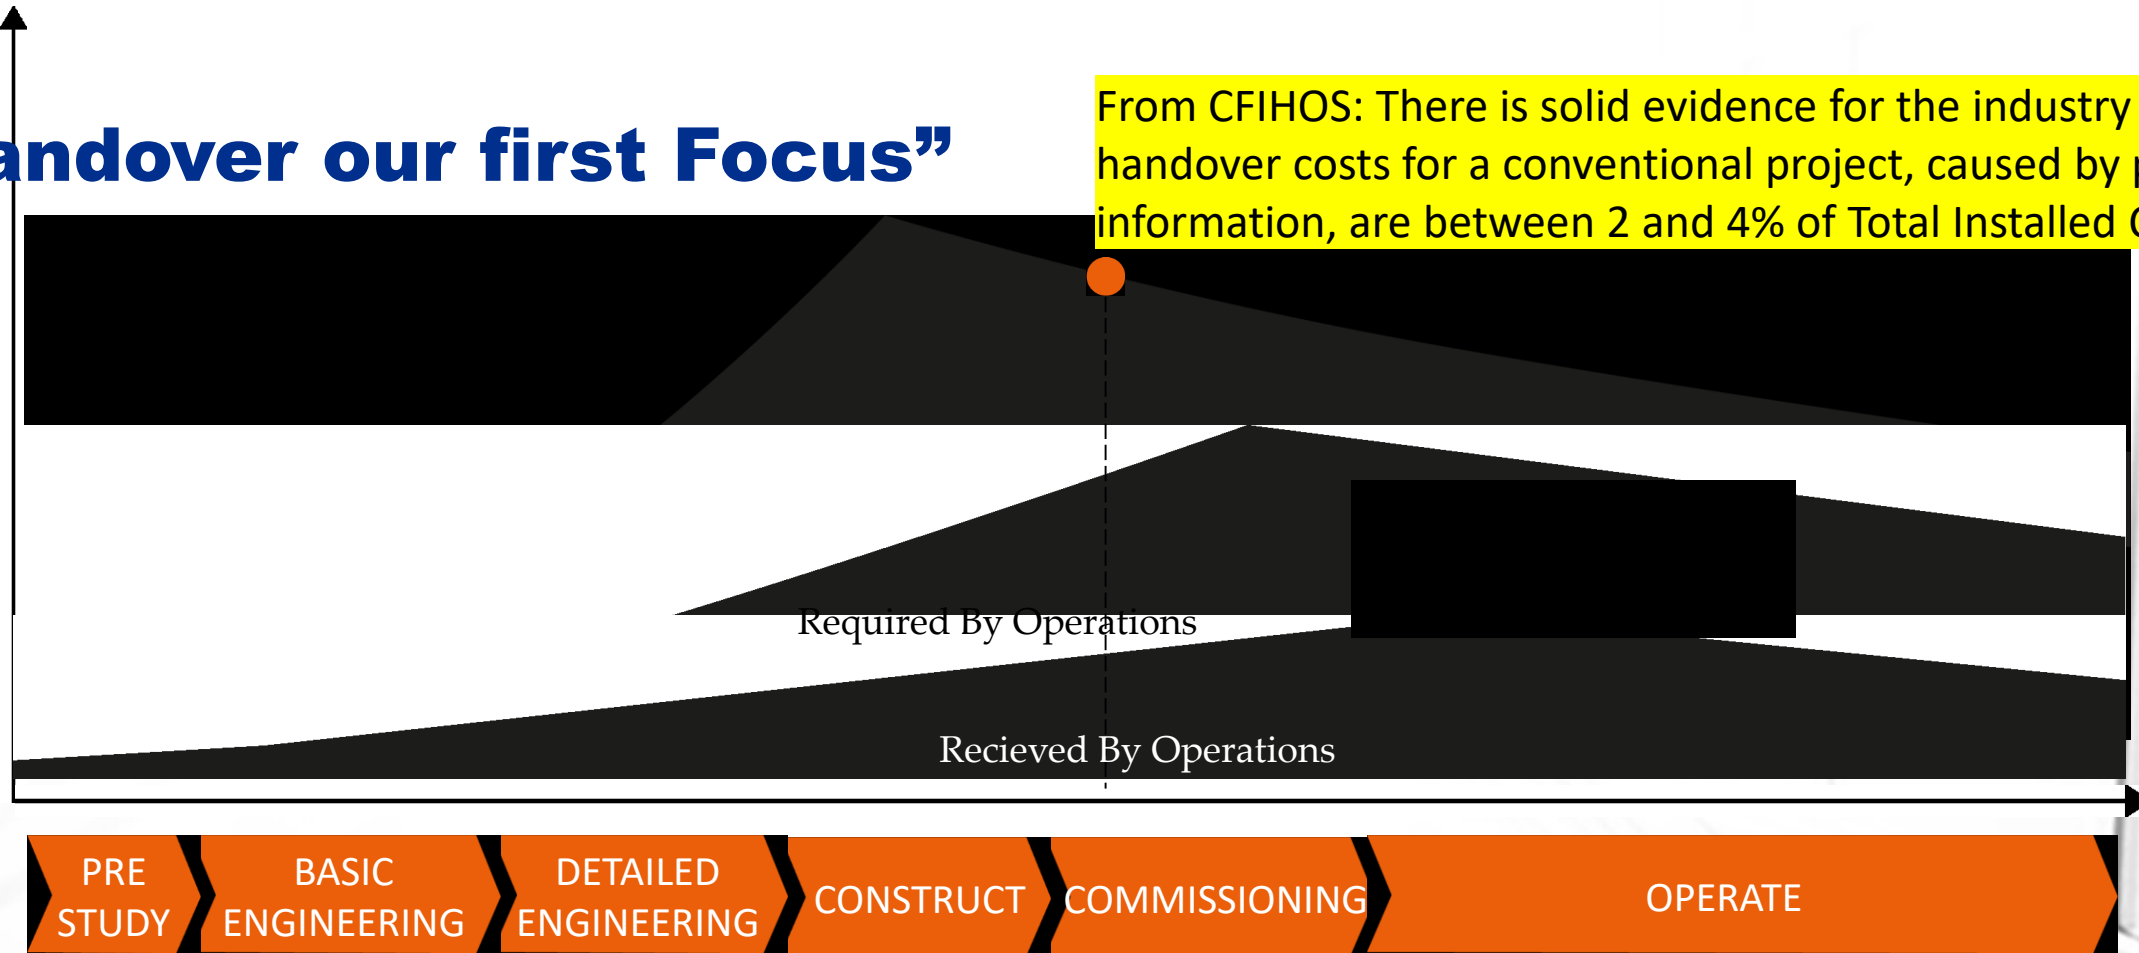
andover our first Focus”

From CFIHOS: There is solid evidence for the industry handover costs for a conventional project, caused by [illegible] information, are between 2 and 4% of Total Installed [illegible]

Required By Operations

Recieved By Operations

PRE STUDY

BASIC ENGINEERING

DETAILED ENGINEERING

CONSTRUCT

COMMISSIONING

OPERATE